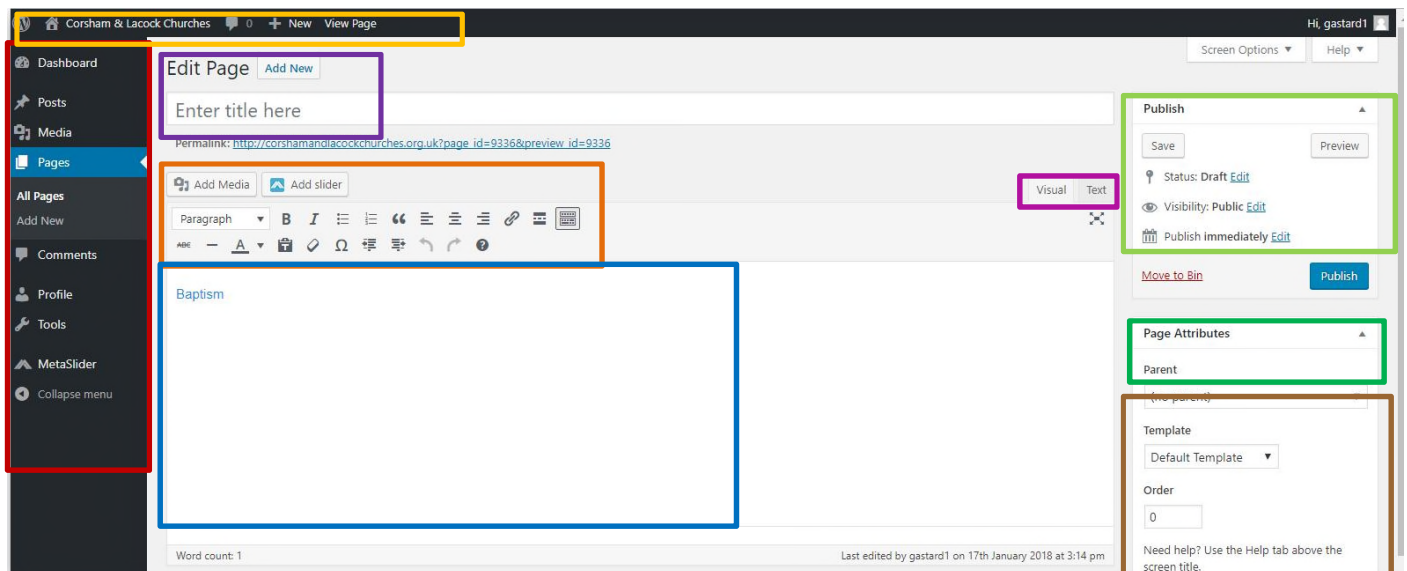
Corsham & Lacock Churches 0 New View Page

Hi, gastard1

Screen Options ▼ Help ▼

Dashboard

Posts

Media

Pages

All Pages

Add New

Comments

Profile

Tools

MetaSlider

Collapse menu

Edit Page Add New

Enter title here

Permalink: http://corshamandlacockchurches.org.uk?page_id=9336&preview_id=9336

Add Media Add slider

Visual Text

Paragraph

Baptism

Word count: 1

Last edited by gastard1 on 17th January 2018 at 3:14 pm

Publish

Save Preview

Status: Draft Edit

Visibility: Public Edit

Publish immediately Edit

Move to Bin Publish

Page Attributes

Parent

(no parent)

Template

Default Template

Order

0

Need help? Use the Help tab above the screen title.